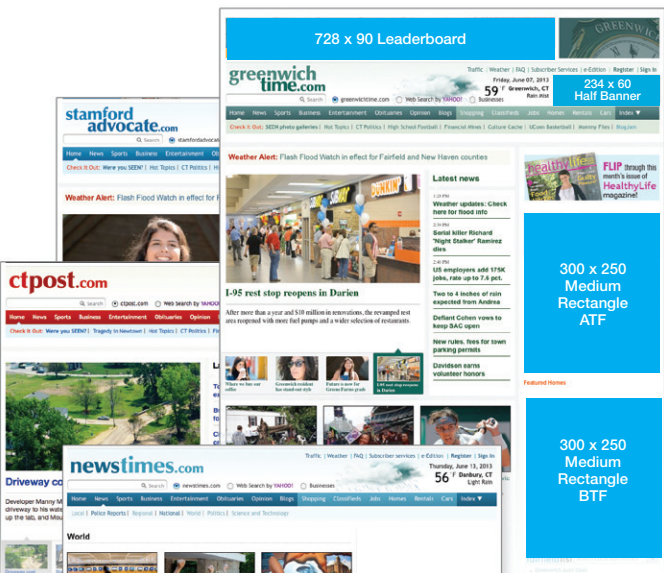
728 x 90 Leaderboard

234 x 60 Half Banner

greenwich time.com

Traffic | Weather | FAQ | Subscriber Services | e-Edition | Register | Sign In

Friday, June 07, 2013
59 °F Greenwich, CT Rain mist

Search greenwichtime.com Web Search by YAHOO! Businesses

Home News Sports Business Entertainment Obituaries Opinion Blogs Shopping ClassiFieds Jobs Homes Rentals Cars Index ▼

Check It Out: SEEN photo galleries | Hot Topics | CT Politics | High School Football | Financial Wires | Culture Cache | UConn Basketball | Mommy Files | BlogJam

Weather Alert: Flash Flood Watch in effect for Fairfield and New Haven counties

I-95 rest stop reopens in Darien

After more than a year and $10 million in renovations, the revamped rest area reopened with more fuel pumps and a wider selection of restaurants.

Latest news

Weather updates: Check here for flood info

Serial killer Richard 'Night Stalker' Ramirez dies

US employers add 175K jobs, rate up to 7.6 pct.

Two to 4 inches of rain expected from Andrea

Defiant Cohen vows to keep BAC open

New rules, fines for town parking permits

Davidsen earns volunteer honors

Where we live our coffee

Greenwich resident has standout style

Future is now for Greens Farms grads

I-95 rest stop reopens in Darien

FLIP through this month's issue of HealthyLife magazine!

healthy life

300 x 250 Medium Rectangle ATF

Featured Homes

300 x 250 Medium Rectangle BTF

stamford advocate.com

Search stamfordadvocate

Home News Sports Business Entertainment

Check It Out: Were you SEEN?

Weather Alert: Flash Flood Watch in effect for F

ctpost.com

Search ctpost.com Web Search by YAHOO!

Home News Sports Business Entertainment Obituaries Opinion

Check It Out: Were you SEEN? | Tragedy in Newtown | Hot Topics | CT Politics |

Driveway co

Developer Manny M driveway to his wat up the lab, and Mou

newstimes.com

Traffic | Weather | FAQ | Subscriber services | e-Edition | Register | Sign In

Thursday, June 13, 2013
61 °F Danbury, CT Light Rain

Search newstimes.com Web Search by YAHOO! Businesses

Home News Sports Business Entertainment Obituaries Opinion Blogs Shopping ClassiFieds Jobs Homes Rentals Cars Index ▼

Local | Police Reports | Regional | National | World | Politics | Science and Technology

World